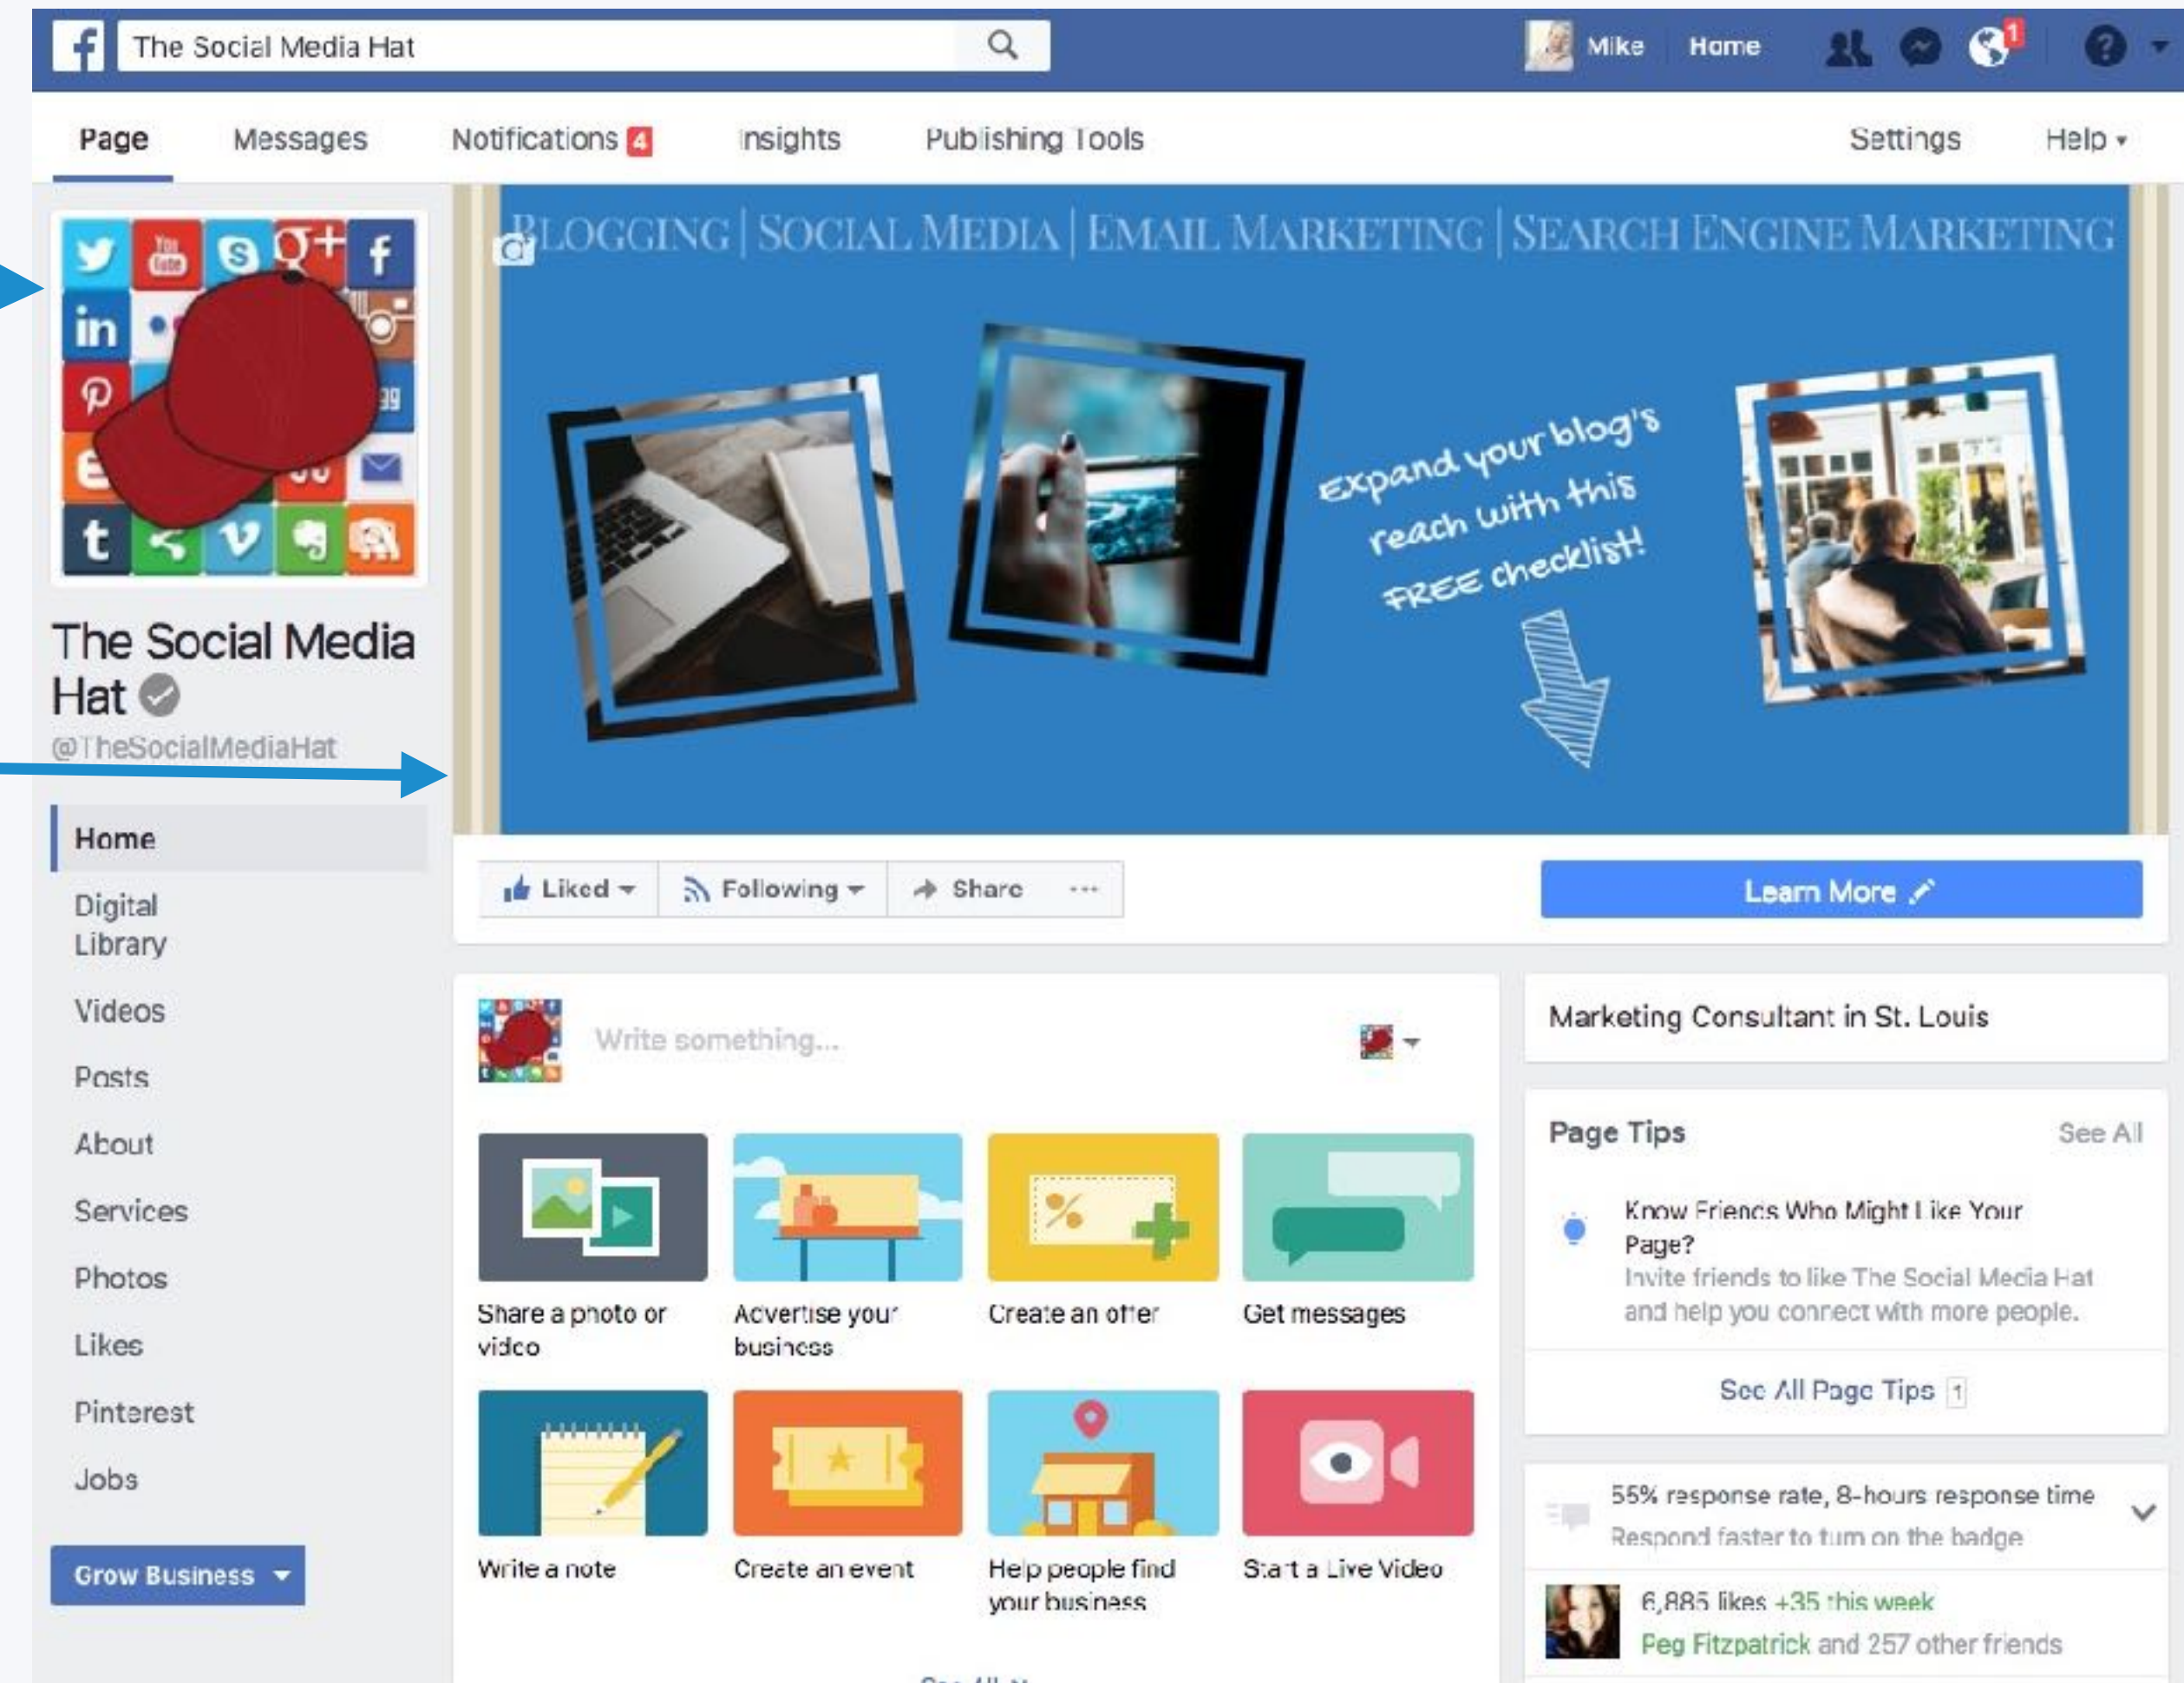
The Social Media Hat

Mike Home

Page Messages Notifications 4 Insights Publishing Tools Settings Help

BLOGGING | SOCIAL MEDIA | EMAIL MARKETING | SEARCH ENGINE MARKETING

Expand your blog's reach with this FREE checklist!

The Social Media Hat

@TheSocialMediaHat

Home
Digital Library
Videos
Posts
About
Services
Photos
Likes
Pinterest
Jobs

Grow Business

Liked Following Share ···

Learn More

Write something...

Share a photo or video
Advertise your business
Create an offer
Get messages
Write a note
Create an event
Help people find your business
Start a Live Video

Marketing Consultant in St. Louis

Page Tips See All

Know Friends Who Might Like Your Page?
Invite friends to like The Social Media Hat and help you connect with more people.

See All Page Tips 1

55% response rate, 8-hours response time
Respond faster to turn on the badge

6,885 likes +35 this week
Peg Fitzpatrick and 257 other friends